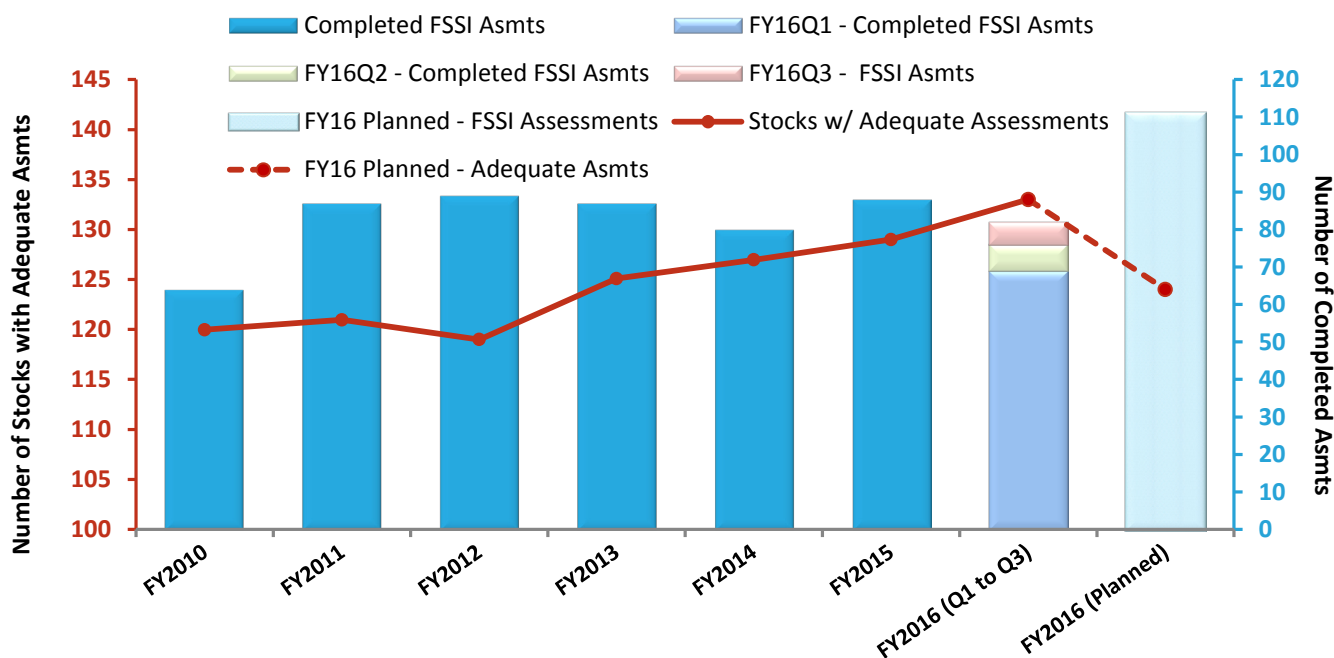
Completed FSSI Asmts
FY16Q1 - Completed FSSI Asmts
FY16Q2 - Completed FSSI Asmts
FY16Q3 - FSSI Asmts
FY16 Planned - FSSI Assessments
Stocks w/ Adequate Assessments
FY16 Planned - Adequate Asmts

Number of Stocks with Adequate Asmts

145
140
135
130
125
120
115
110
105
100

Number of Completed Asmts

120
110
100
90
80
70
60
50
40
30
20
10
0

FY2010
FY2011
FY2012
FY2013
FY2014
FY2015
FY2016 (Q1 to Q3)
FY2016 (Planned)